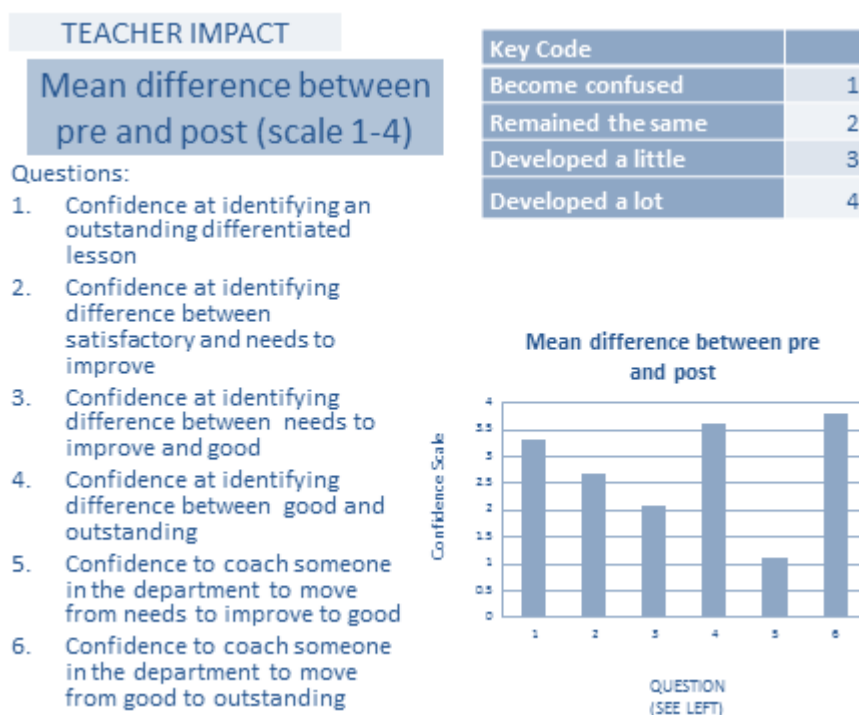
TEACHER IMPACT

Mean difference between pre and post (scale 1-4)

Questions:

1. Confidence at identifying an outstanding differentiated lesson
2. Confidence at identifying difference between satisfactory and needs to improve
3. Confidence at identifying difference between needs to improve and good
4. Confidence at identifying difference between good and outstanding
5. Confidence to coach someone in the department to move from needs to improve to good
6. Confidence to coach someone in the department to move from good to outstanding

| Key Code | |
|---|---|
| Become confused | 1 |
| Remained the same | 2 |
| Developed a little | 3 |
| Developed a lot | 4 |

Mean difference between pre and post

Confidence Scale

4
3.5
3
2.5
2
1.5
1
0.5
0

1 2 3 4 5 6

QUESTION
(SEE LEFT)